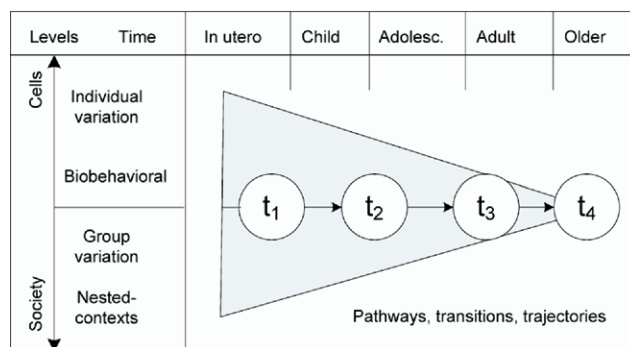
| Levels Time | In utero | Child | Adolesc. | Adult | Older |
|---|---|---|---|---|---|

Cells

Individual variation

Biobehavioral

Group variation

Nested-contexts

Society

$t_1$

$t_2$

$t_3$

$t_4$

Pathways, transitions, trajectories